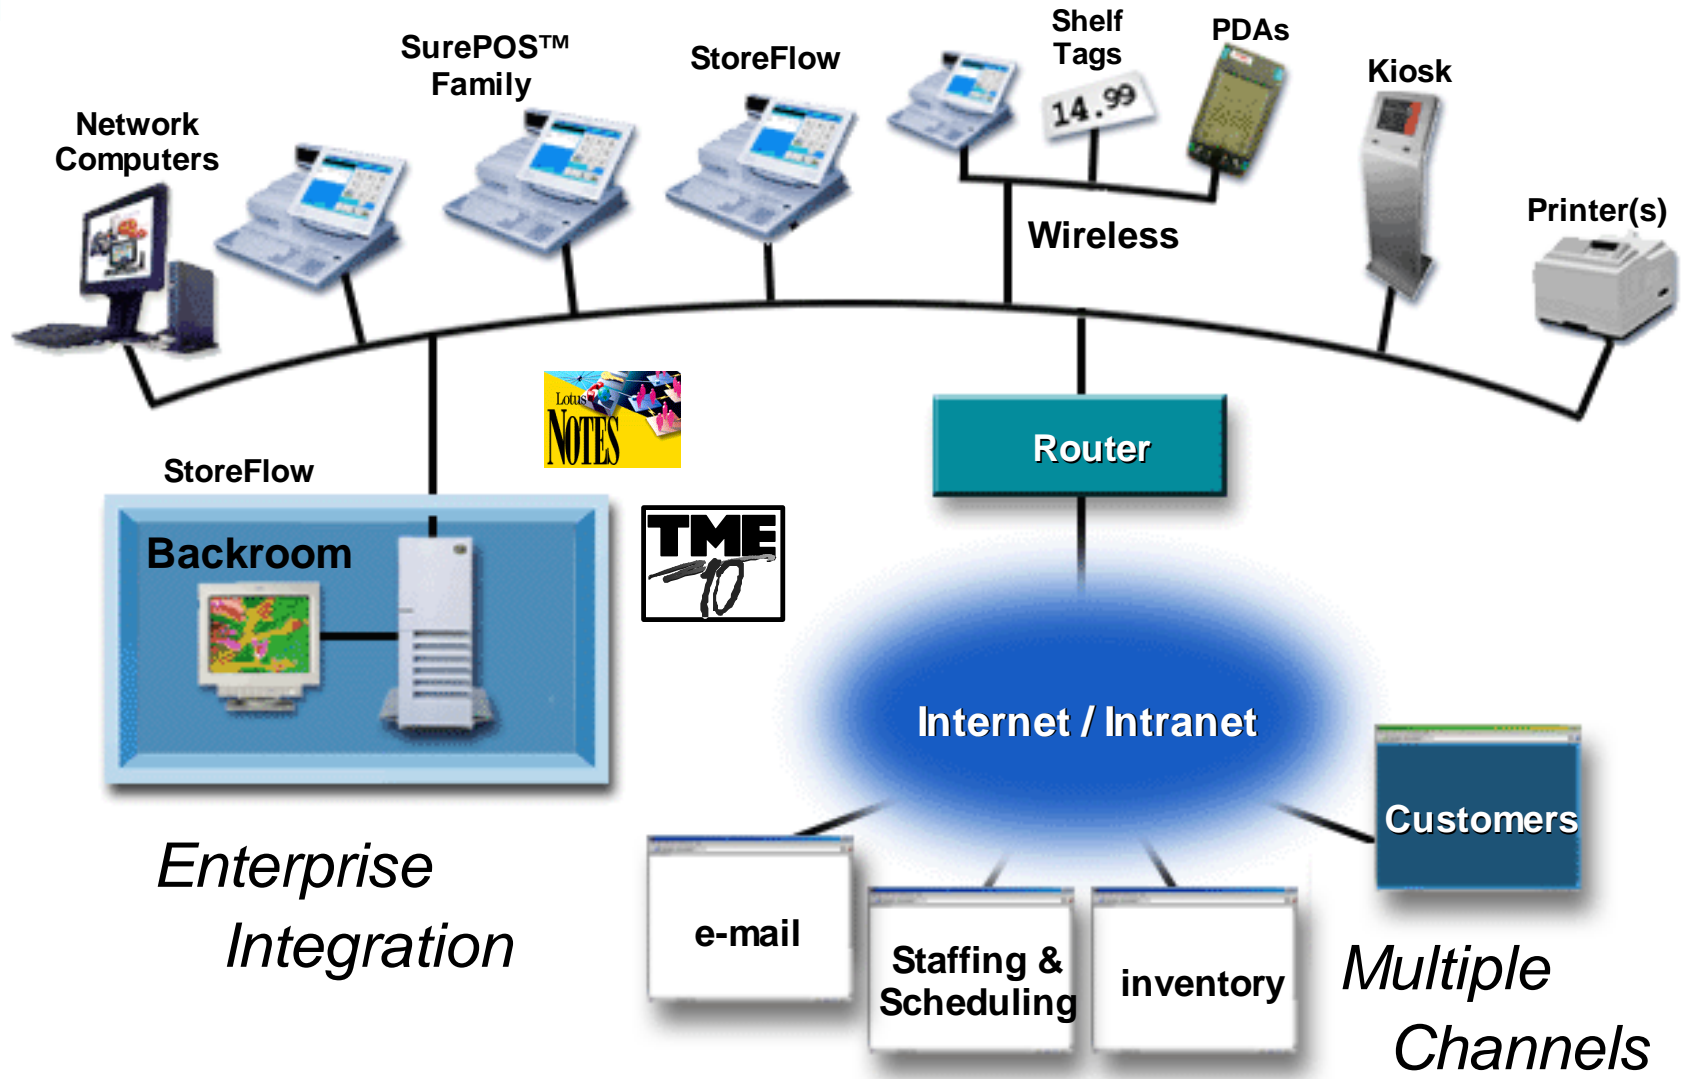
Network Computers

SurePOS™ Family

StoreFlow

Shelf Tags

14.99

PDAs

Kiosk

Wireless

Printer(s)

Lotus NOTES

Router

StoreFlow

Backroom

TME 10

Internet / Intranet

Customers

Enterprise Integration

e-mail

Staffing & Scheduling

inventory

Multiple Channels